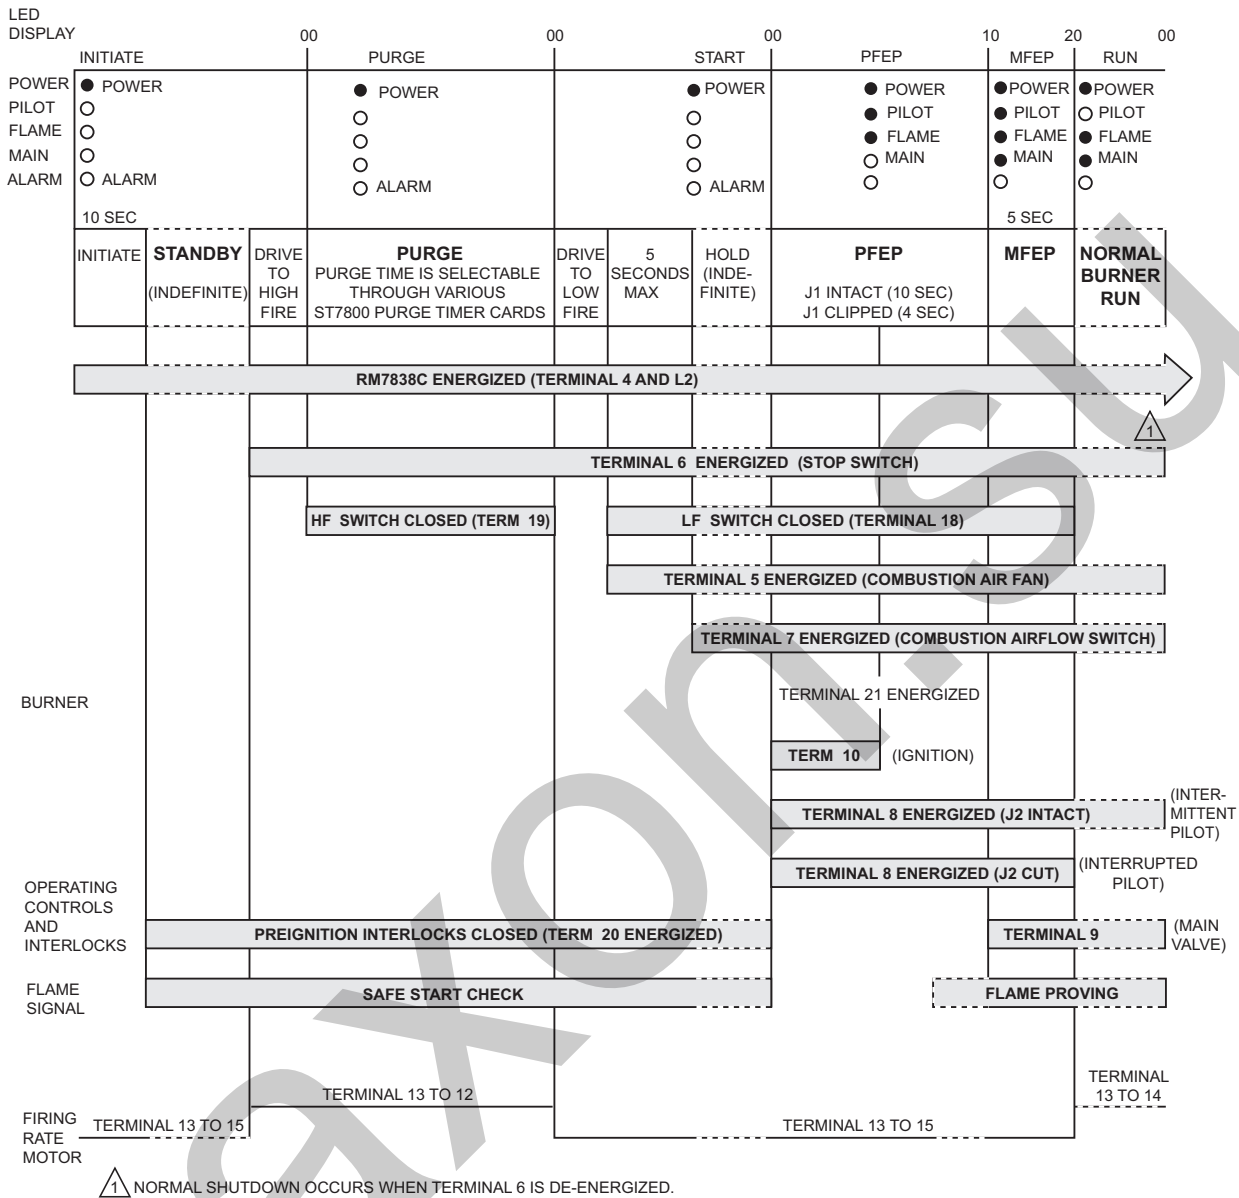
LED DISPLAY INITIATE 00 PURGE 00 START 00 PFEP 10 MFEP 20 RUN 00

POWER PILOT FLAME MAIN ALARM

POWER

ALARM

POWER

ALARM

POWER

ALARM

POWER PILOT FLAME MAIN

POWER PILOT FLAME MAIN

POWER PILOT FLAME MAIN

10 SEC

5 SEC

INITIATE

STANDBY (INDEFINITE)

DRIVE TO HIGH FIRE

PURGE
PURGE TIME IS SELECTABLE THROUGH VARIOUS ST7800 PURGE TIMER CARDS

DRIVE TO LOW FIRE

5 SECONDS MAX

HOLD (INDEFINITE)

PFEP
J1 INTACT (10 SEC)
J1 CLIPPED (4 SEC)

MFEP

NORMAL BURNER RUN

RM7838C ENERGIZED (TERMINAL 4 AND L2)

1

TERMINAL 6 ENERGIZED (STOP SWITCH)

HF SWITCH CLOSED (TERM 19)

LF SWITCH CLOSED (TERMINAL 18)

TERMINAL 5 ENERGIZED (COMBUSTION AIR FAN)

TERMINAL 7 ENERGIZED (COMBUSTION AIRFLOW SWITCH)

BURNER

TERMINAL 21 ENERGIZED

TERM 10 (IGNITION)

TERMINAL 8 ENERGIZED (J2 INTACT) (INTERMITTENT PILOT)

TERMINAL 8 ENERGIZED (J2 CUT) (INTERRUPTED PILOT)

OPERATING CONTROLS AND INTERLOCKS

PREIGNITION INTERLOCKS CLOSED (TERM 20 ENERGIZED)

TERMINAL 9 (MAIN VALVE)

FLAME SIGNAL

SAFE START CHECK

FLAME PROVING

TERMINAL 13 TO 12

TERMINAL 13 TO 14

FIRING RATE MOTOR

TERMINAL 13 TO 15

TERMINAL 13 TO 15

1 NORMAL SHUTDOWN OCCURS WHEN TERMINAL 6 IS DE-ENERGIZED.